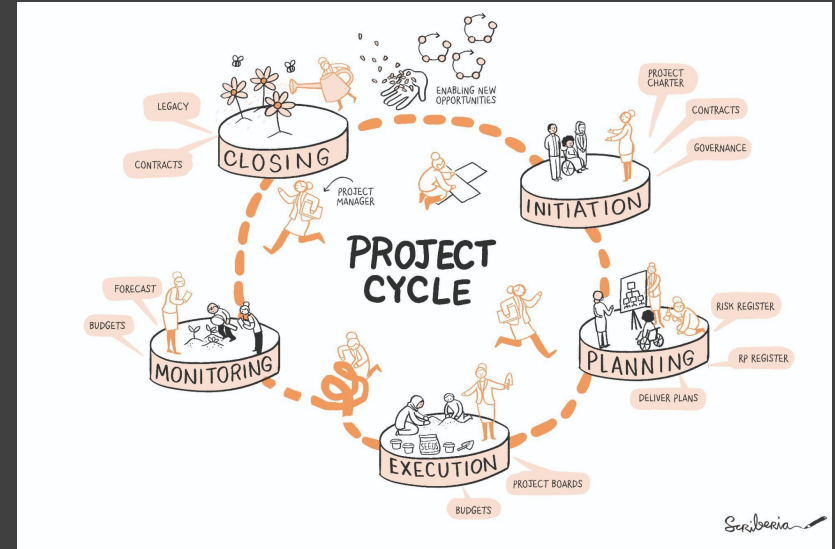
ENABLING NEW OPPORTUNITIES

LEGACY

CONTRACTS

CLOSING

PROJECT CHARTER

CONTRACTS

GOVERNANCE

PROJECT MANAGER

INITIATION

PROJECT CYCLE

FORECAST

BUDGETS

MONITORING

RISK REGISTER

RP REGISTER

PLANNING

DELIVER PLANS

SEEDS

EXECUTION

PROJECT BOARDS

BUDGETS

Scriberia